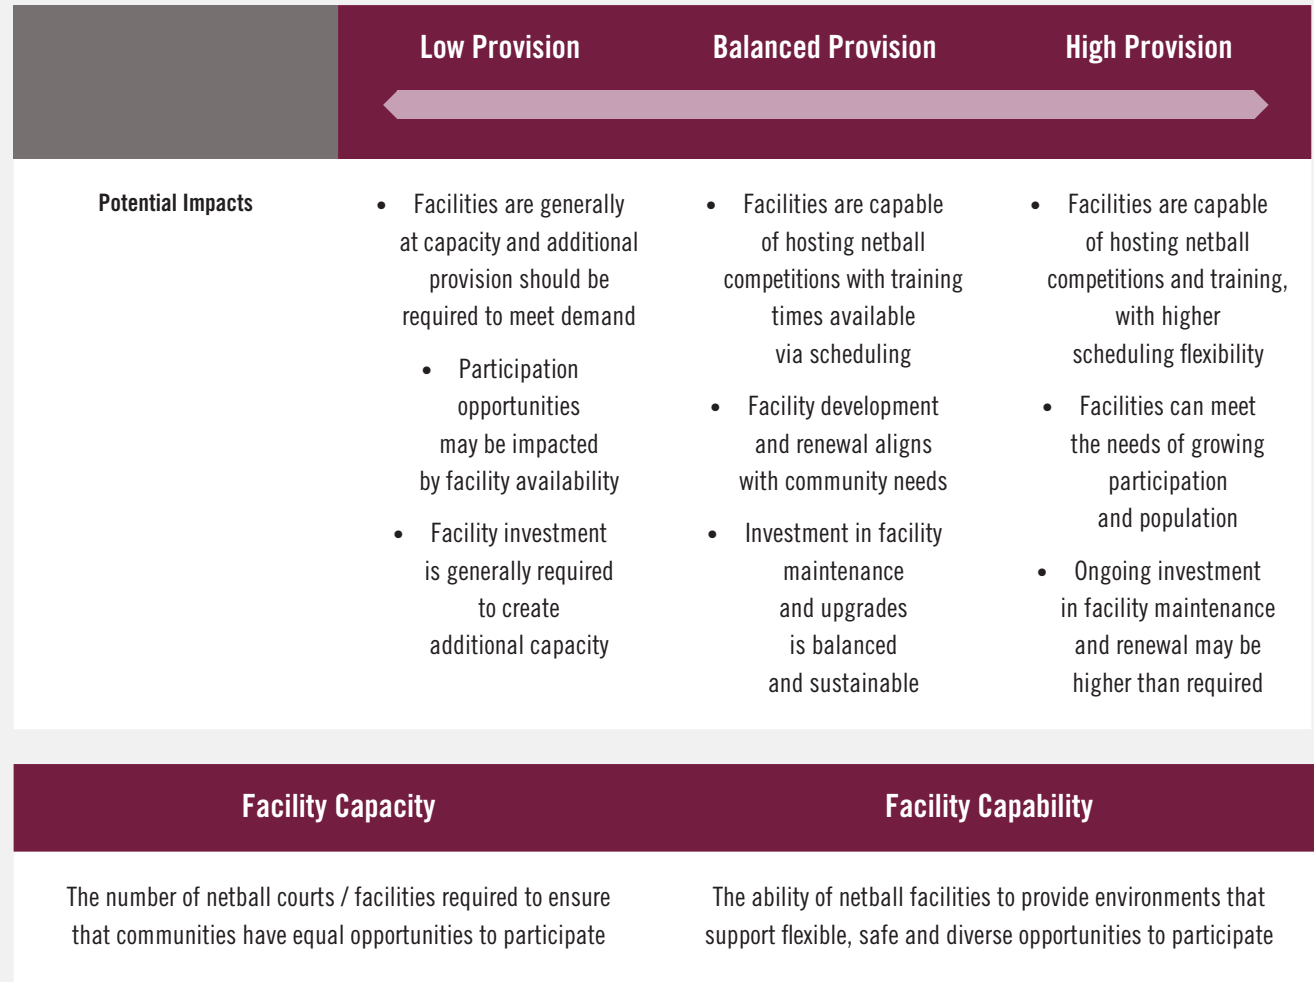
| | Low Provision | Balanced Provision | High Provision |
|---|---|---|---|
| Potential Impacts | • Facilities are generally at capacity and additional provision should be required to meet demand • Participation opportunities may be impacted by facility availability • Facility investment is generally required to create additional capacity | • Facilities are capable of hosting netball competitions with training times available via scheduling • Facility development and renewal aligns with community needs • Investment in facility maintenance and upgrades is balanced and sustainable | • Facilities are capable of hosting netball competitions and training, with higher scheduling flexibility • Facilities can meet the needs of growing participation and population • Ongoing investment in facility maintenance and renewal may be higher than required |

| Facility Capacity | Facility Capability |
|---|---|
| The number of netball courts / facilities required to ensure that communities have equal opportunities to participate | The ability of netball facilities to provide environments that support flexible, safe and diverse opportunities to participate |